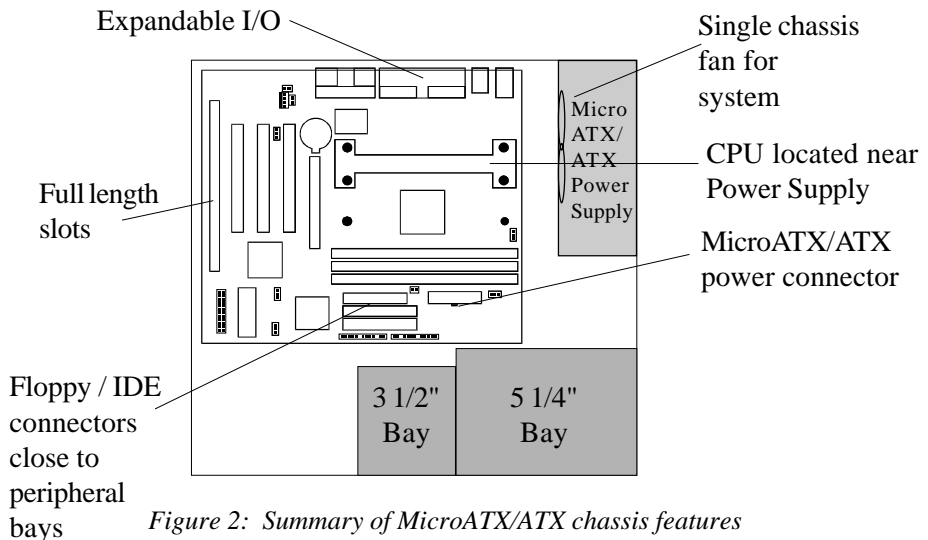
Expandable I/O

Single chassis fan for system

Micro ATX/ ATX Power Supply

CPU located near Power Supply

Full length slots

MicroATX/ATX power connector

Floppy / IDE connectors close to peripheral bays

3 1/2" Bay

5 1/4" Bay

*Figure 2: Summary of MicroATX/ATX chassis features*